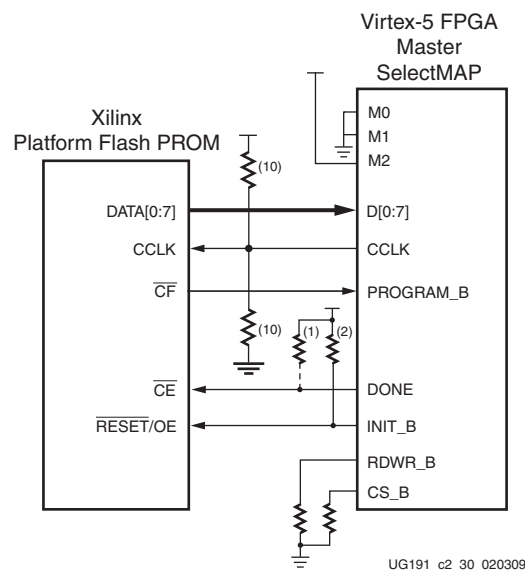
Virtex-5 FPGA
Master
SelectMAP

Xilinx
Platform Flash PROM

M0
M1
M2

(10)

DATA[0:7]
D[0:7]

CCLK
CCLK

$\overline{CF}$
PROGRAM_B

(10)
(1)
(2)

$\overline{CE}$
DONE

$\overline{RESET}$/OE
INIT_B

RDWR_B
CS_B

UG191 c2 30 020309